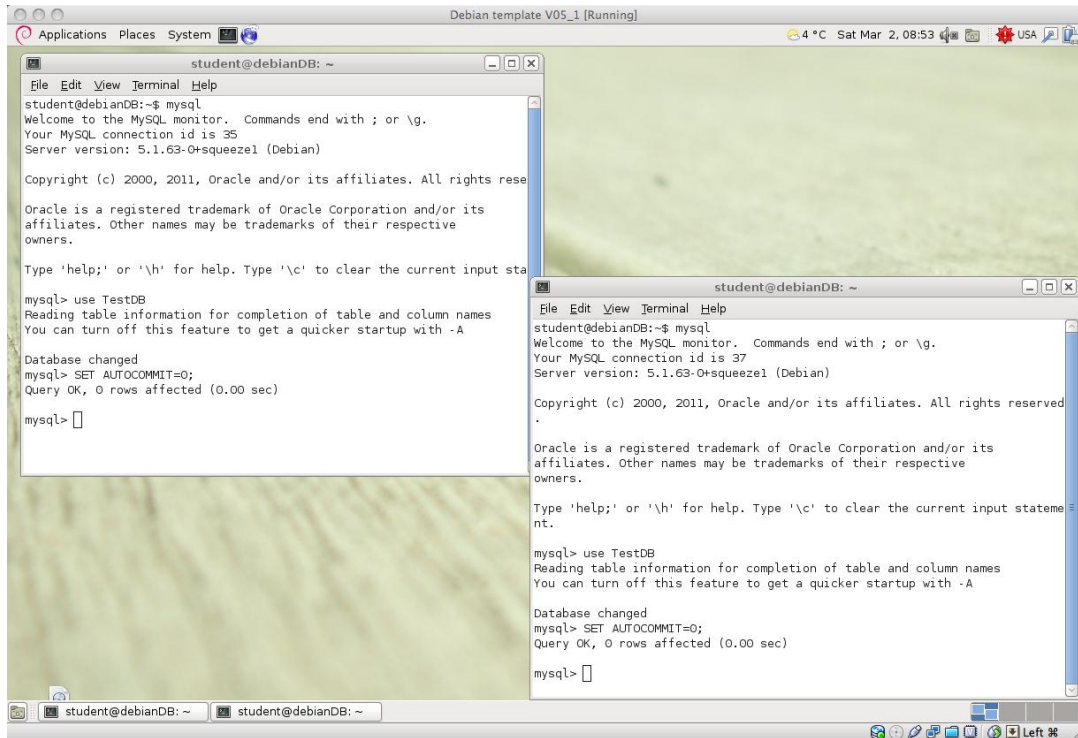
Debian template V05_1 [Running]

Applications Places System

4 °C Sat Mar 2, 08:53 USA

student@debianDB: ~

File Edit View Terminal Help

student@debianDB:~$ mysql
Welcome to the MySQL monitor. Commands end with ; or \g.
Your MySQL connection id is 35
Server version: 5.1.63-0+squeeze1 (Debian)

Copyright (c) 2000, 2011, Oracle and/or its affiliates. All rights rese

Oracle is a registered trademark of Oracle Corporation and/or its
affiliates. Other names may be trademarks of their respective
owners.

Type 'help;' or '\h' for help. Type '\c' to clear the current input sta

mysql> use TestDB
Reading table information for completion of table and column names
You can turn off this feature to get a quicker startup with -A

Database changed
mysql> SET AUTOCOMMIT=0;
Query OK, 0 rows affected (0.00 sec)

mysql>

student@debianDB: ~

File Edit View Terminal Help

student@debianDB:~$ mysql
Welcome to the MySQL monitor. Commands end with ; or \g.
Your MySQL connection id is 37
Server version: 5.1.63-0+squeeze1 (Debian)

Copyright (c) 2000, 2011, Oracle and/or its affiliates. All rights reserved
.

Oracle is a registered trademark of Oracle Corporation and/or its
affiliates. Other names may be trademarks of their respective
owners.

Type 'help;' or '\h' for help. Type '\c' to clear the current input stateme
nt.

mysql> use TestDB
Reading table information for completion of table and column names
You can turn off this feature to get a quicker startup with -A

Database changed
mysql> SET AUTOCOMMIT=0;
Query OK, 0 rows affected (0.00 sec)

mysql>

student@debianDB: ~ student@debianDB: ~

Left ⌘